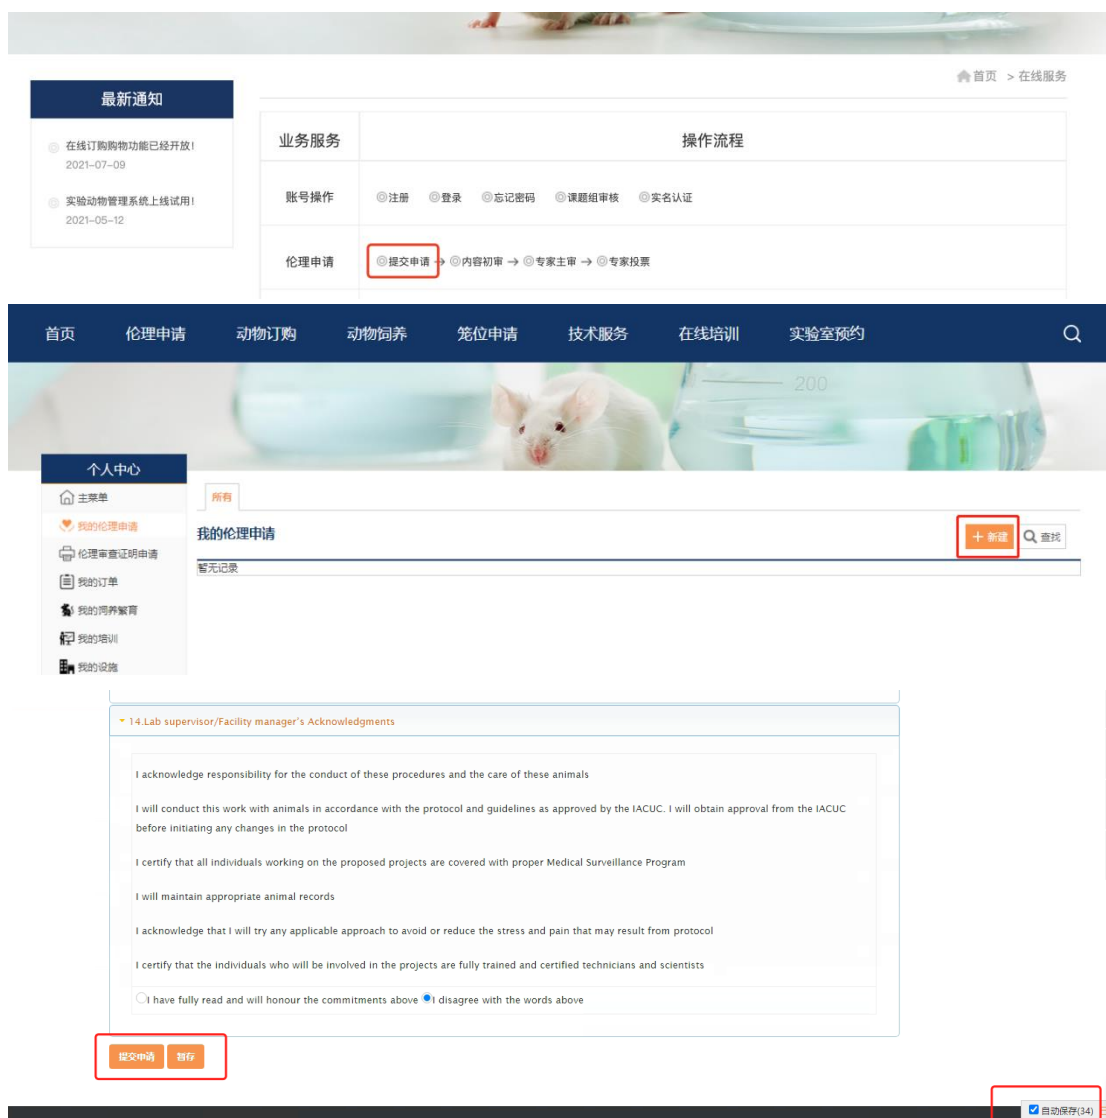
最新通知

在线订购购物功能已经开放！
2021-07-09

实验动物管理系统上线试用！
2021-05-12

首页 > 在线服务

| 业务服务 | 操作流程 |
|---|---|
| 账号操作 | ◎注册 ◎登录 ◎忘记密码 ◎课题组审核 ◎实名认证 |
| 伦理申请 | ◎提交申请 → ◎内容初审 → ◎专家主审 → ◎专家投票 |

首页 伦理申请 动物订购 动物饲养 笼位申请 技术服务 在线培训 实验室预约

200

个人中心
主菜单
我的伦理申请
伦理审查证明申请
我的订单
我的饲养繁育
我的培训
我的设施

所有
我的伦理申请
+ 新建 查找
暂无记录

14.Lab supervisor/Facility manager's Acknowledgments

I acknowledge responsibility for the conduct of these procedures and the care of these animals

I will conduct this work with animals in accordance with the protocol and guidelines as approved by the IACUC. I will obtain approval from the IACUC before initiating any changes in the protocol

I certify that all individuals working on the proposed projects are covered with proper Medical Surveillance Program

I will maintain appropriate animal records

I acknowledge that I will try any applicable approach to avoid or reduce the stress and pain that may result from protocol

I certify that the individuals who will be involved in the projects are fully trained and certified technicians and scientists

I have fully read and will honour the commitments above I disagree with the words above

提交申请 暂存

自动保存(34)